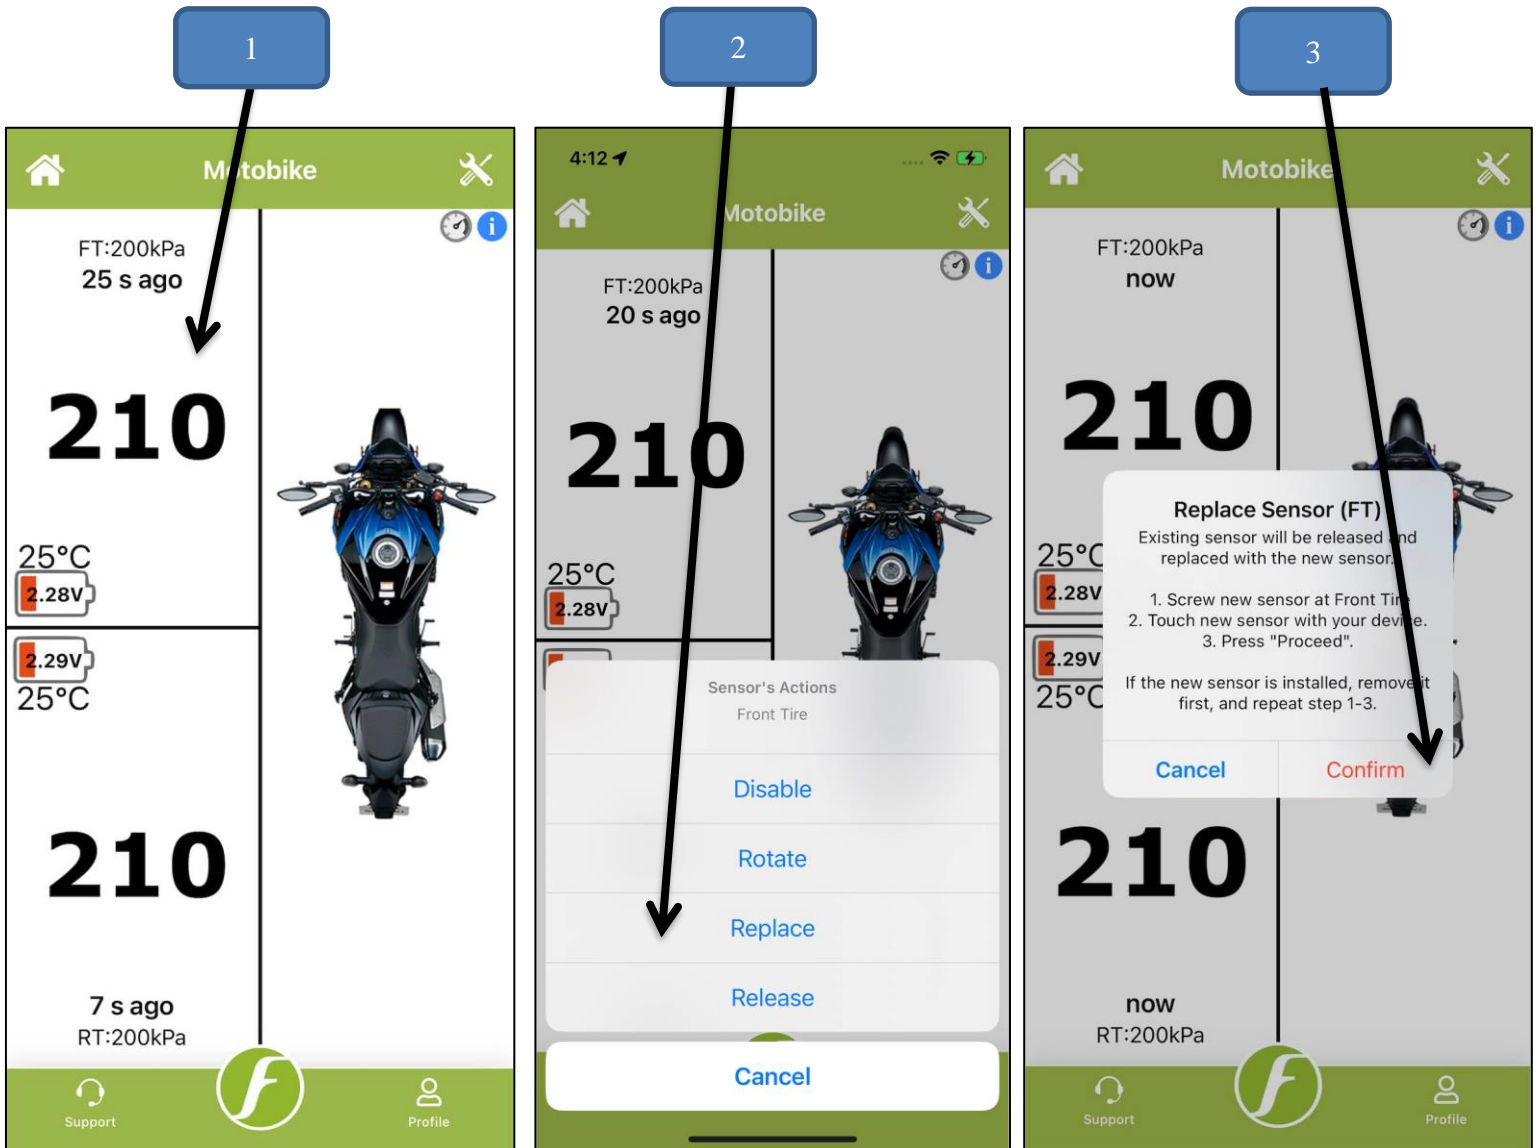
1

M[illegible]tobike

FT:200kPa
25 s ago

210

25°C
2.28V

2.29V
25°C

210

7 s ago
RT:200kPa

Support

Profile

2

4:12

Motobike

FT:200kPa
20 s ago

210

25°C
2.28V

Sensor's Actions
Front Tire

Disable

Rotate

Replace

Release

Cancel

3

Motobike

FT:200kPa
now

210

25°C
2.28V

2.29V
25°C

Replace Sensor (FT)
Existing sensor will be released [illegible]nd replaced with the new sensor.

1. Screw new sensor at Front Ti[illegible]
2. Touch new sensor with your devi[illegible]e.
3. Press "Proceed".

If the new sensor is installed, remove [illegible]t first, and repeat step 1-3.

Cancel

Confirm

210

now
RT:200kPa

Support

Profile